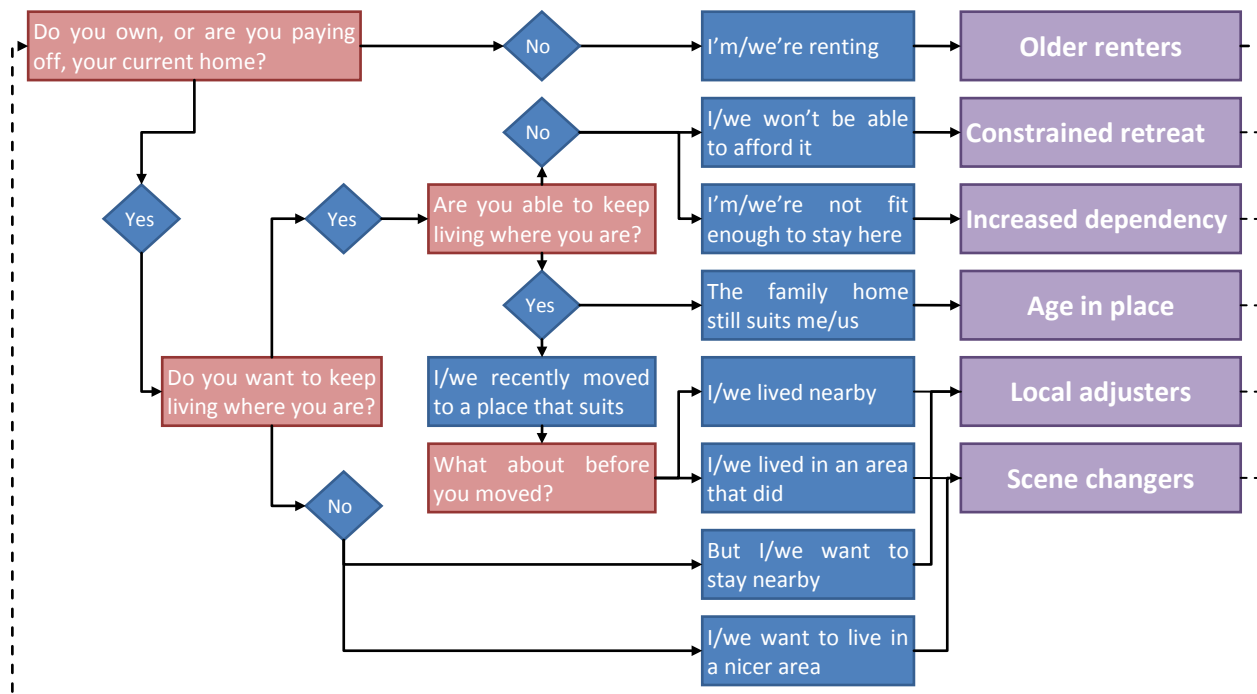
Do you own, or are you paying off, your current home?

No

I'm/we're renting

Older renters

No

I/we won't be able to afford it

Constrained retreat

Yes

Yes

Are you able to keep living where you are?

I'm/we're not fit enough to stay here

Increased dependency

Yes

The family home still suits me/us

Age in place

Do you want to keep living where you are?

I/we recently moved to a place that suits

I/we lived nearby

Local adjusters

What about before you moved?

I/we lived in an area that did

Scene changers

No

But I/we want to stay nearby

I/we want to live in a nicer area